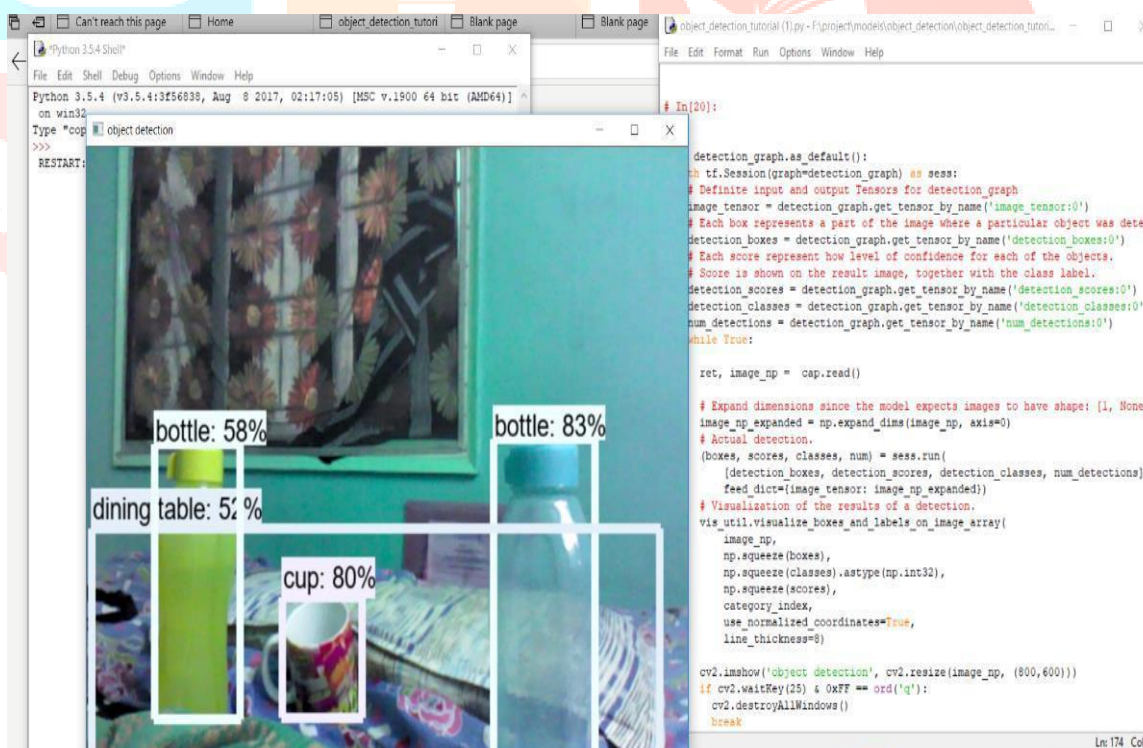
Can't reach this page | Home | object_detection_tutori | Blank page | Blank page

*Python 3.5.4 Shell*

File Edit Shell Debug Options Window Help

Python 3.5.4 (v3.5.4:3f56838, Aug 8 2017, 02:17:05) [MSC v.1900 64 bit (AMD64)] on win32
Type "cop
>>>
RESTART:

object detection

bottle: 58%

bottle: 83%

dining table: 52%

cup: 80%

object_detection_tutorial (1).py - F:\project\models\object_detection\object_detection_tutori...

File Edit Format Run Options Window Help

# In[20]:

detection_graph.as_default():
th tf.Session(graph=detection_graph) as sess:
# Definite input and output Tensors for detection_graph
image_tensor = detection_graph.get_tensor_by_name('image_tensor:0')
# Each box represents a part of the image where a particular object was dete
detection_boxes = detection_graph.get_tensor_by_name('detection_boxes:0')
# Each score represent how level of confidence for each of the objects.
# Score is shown on the result image, together with the class label.
detection_scores = detection_graph.get_tensor_by_name('detection_scores:0')
detection_classes = detection_graph.get_tensor_by_name('detection_classes:0'
num_detections = detection_graph.get_tensor_by_name('num_detections:0')
while True:

ret, image_np = cap.read()

# Expand dimensions since the model expects images to have shape: [1, None
image_np_expanded = np.expand_dims(image_np, axis=0)
# Actual detection.
(boxes, scores, classes, num) = sess.run(
[detection_boxes, detection_scores, detection_classes, num_detections]
feed_dict={image_tensor: image_np_expanded})
# Visualization of the results of a detection.
vis_util.visualize_boxes_and_labels_on_image_array(
image_np,
np.squeeze(boxes),
np.squeeze(classes).astype(np.int32),
np.squeeze(scores),
category_index,
use_normalized_coordinates=True,
line_thickness=8)

cv2.imshow('object detection', cv2.resize(image_np, (800,600)))
if cv2.waitKey(25) & 0xFF == ord('q'):
cv2.destroyAllWindows()
break

Ln: 174 Col